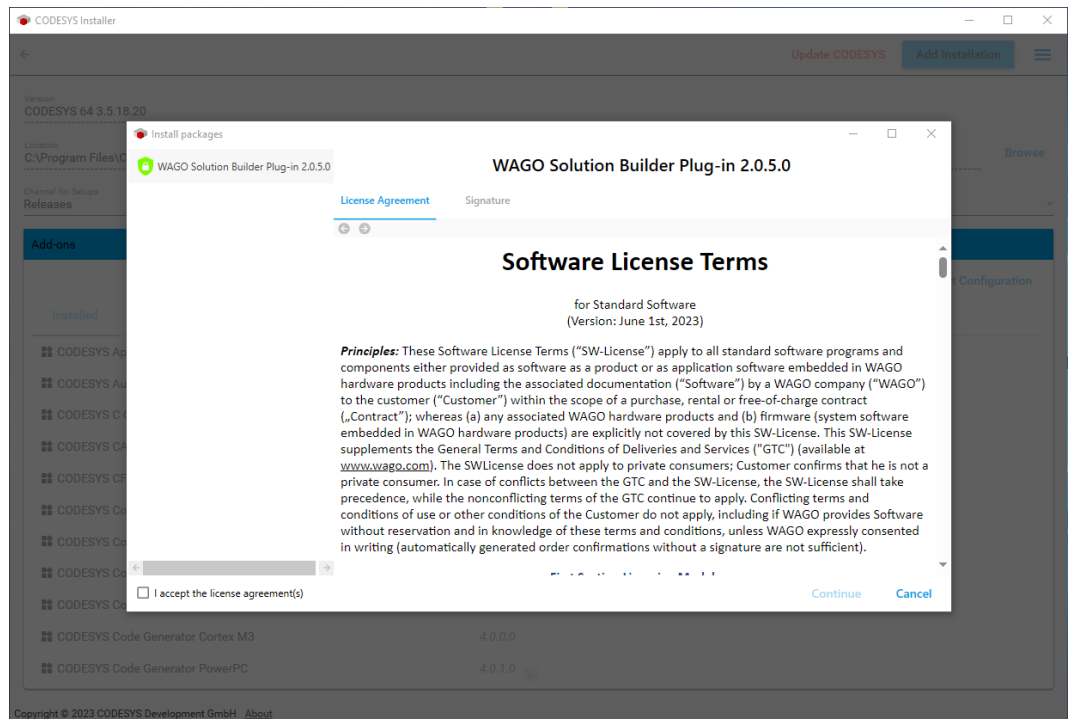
CODESYS Installer

Update CODESYS
Add Installation

Version
CODESYS 64 3.5.18.20

Location
C:\Program Files\C

Browse

Channel for Setups
Releases

Add-ons

Configuration

Installed

CODESYS Ap
CODESYS Au
CODESYS C
CODESYS CA
CODESYS CF
CODESYS Co
CODESYS Co
CODESYS Co
CODESYS Co
CODESYS Code Generator Cortex M3 4.0.0.0
CODESYS Code Generator PowerPC 4.0.1.0

Copyright © 2023 CODESYS Development GmbH About

Install packages

WAGO Solution Builder Plug-in 2.0.5.0

WAGO Solution Builder Plug-in 2.0.5.0

License Agreement
Signature

Software License Terms

for Standard Software
(Version: June 1st, 2023)

***Principles:*** These Software License Terms (“SW-License”) apply to all standard software programs and components either provided as software as a product or as application software embedded in WAGO hardware products including the associated documentation (“Software”) by a WAGO company (“WAGO”) to the customer (“Customer”) within the scope of a purchase, rental or free-of-charge contract („Contract”); whereas (a) any associated WAGO hardware products and (b) firmware (system software embedded in WAGO hardware products) are explicitly not covered by this SW-License. This SW-License supplements the General Terms and Conditions of Deliveries and Services ("GTC") (available at www.wago.com). The SWLicense does not apply to private consumers; Customer confirms that he is not a private consumer. In case of conflicts between the GTC and the SW-License, the SW-License shall take precedence, while the nonconflicting terms of the GTC continue to apply. Conflicting terms and conditions of use or other conditions of the Customer do not apply, including if WAGO provides Software without reservation and in knowledge of these terms and conditions, unless WAGO expressly consented in writing (automatically generated order confirmations without a signature are not sufficient).

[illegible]

I accept the license agreement(s)

Continue
Cancel